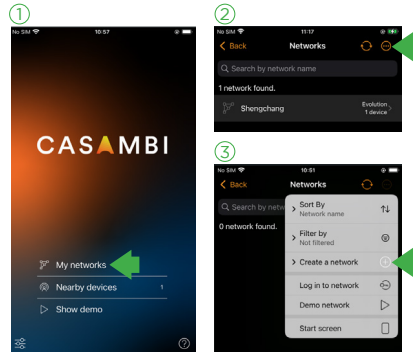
①

No SIM 10:57

CASAMBI

My networks

Nearby devices 1

Show demo

②

11:17

Back Networks

Search by network name

1 network found.

Shengchang Evolution 1 device

③

No SIM 10:51

Back Networks

Search by netw

0 network found.

Sort By Network name

Filter by Not filtered

Create a network

Log in to network

Demo network

Start screen